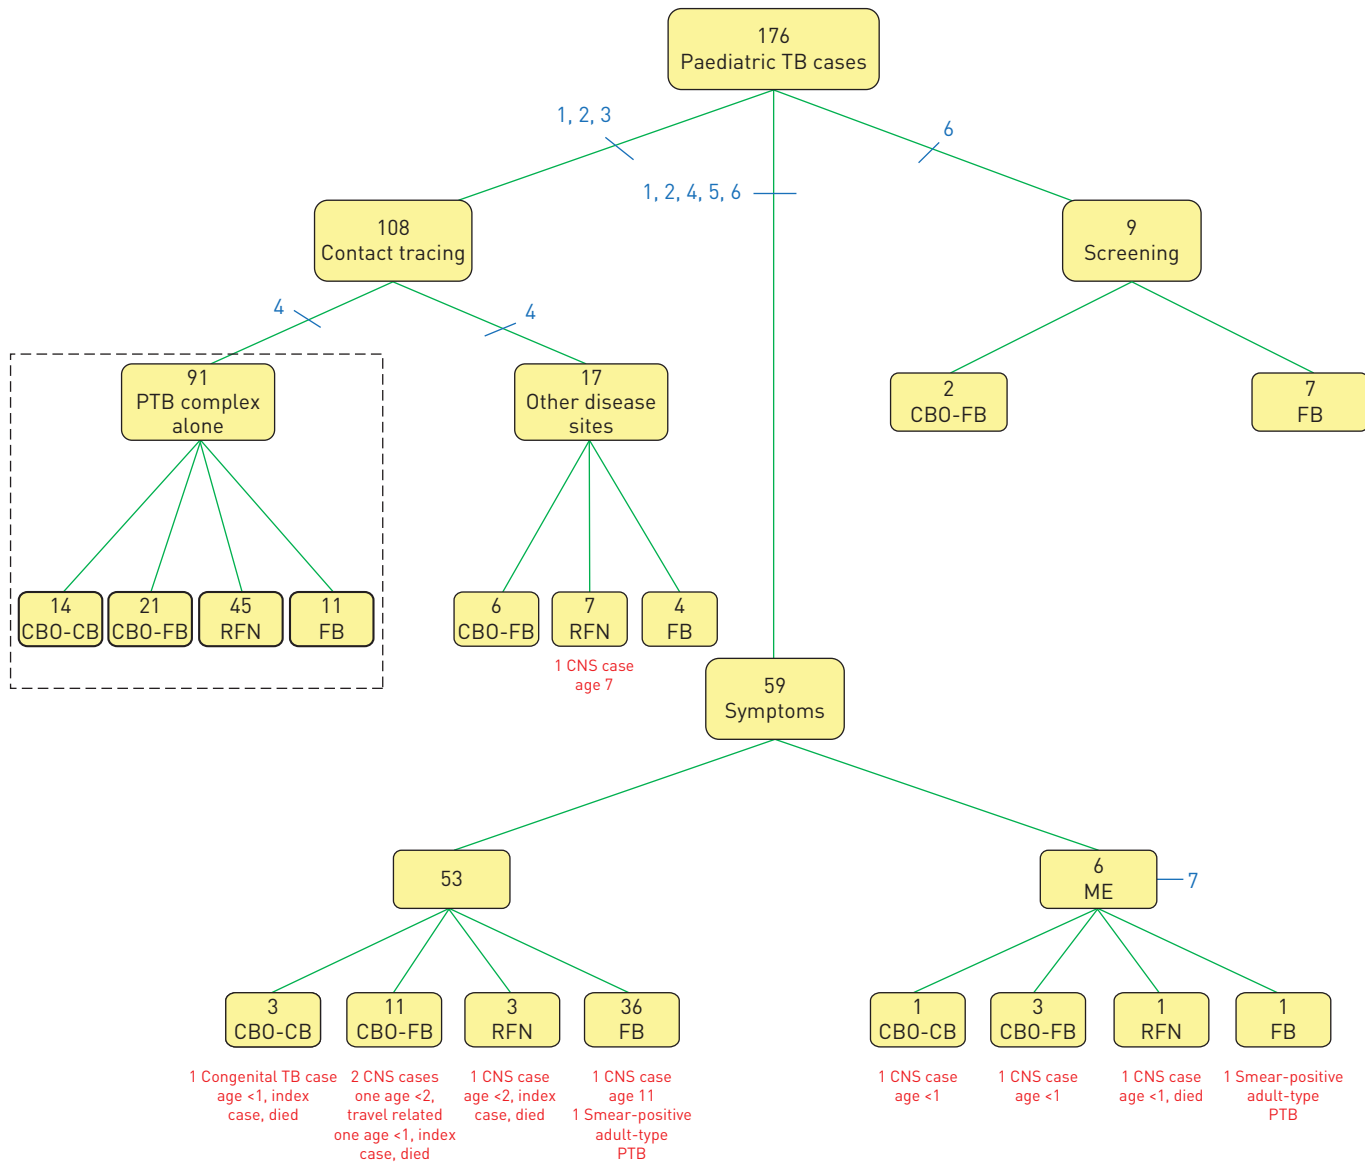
176
Paediatric TB cases

1, 2, 3

1, 2, 4, 5, 6

6

108
Contact tracing

9
Screening

4

4

91
PTB complex alone

17
Other disease sites

2
CBO-FB

7
FB

14
CBO-CB

21
CBO-FB

45
RFN

11
FB

6
CBO-FB

7
RFN

1 CNS case age 7

4
FB

59
Symptoms

53

6
ME

7

3
CBO-CB

1 Congenital TB case age <1, index case, died

11
CBO-FB

2 CNS cases one age <2, travel related one age <1, index case, died

3
RFN

1 CNS case age <2, index case, died

36
FB

1 CNS case age 11 1 Smear-positive adult-type PTB

1
CBO-CB

1 CNS case age <1

3
CBO-FB

1 CNS case age <1

1
RFN

1 CNS case age <1, died

1
FB

1 Smear-positive adult-type PTB